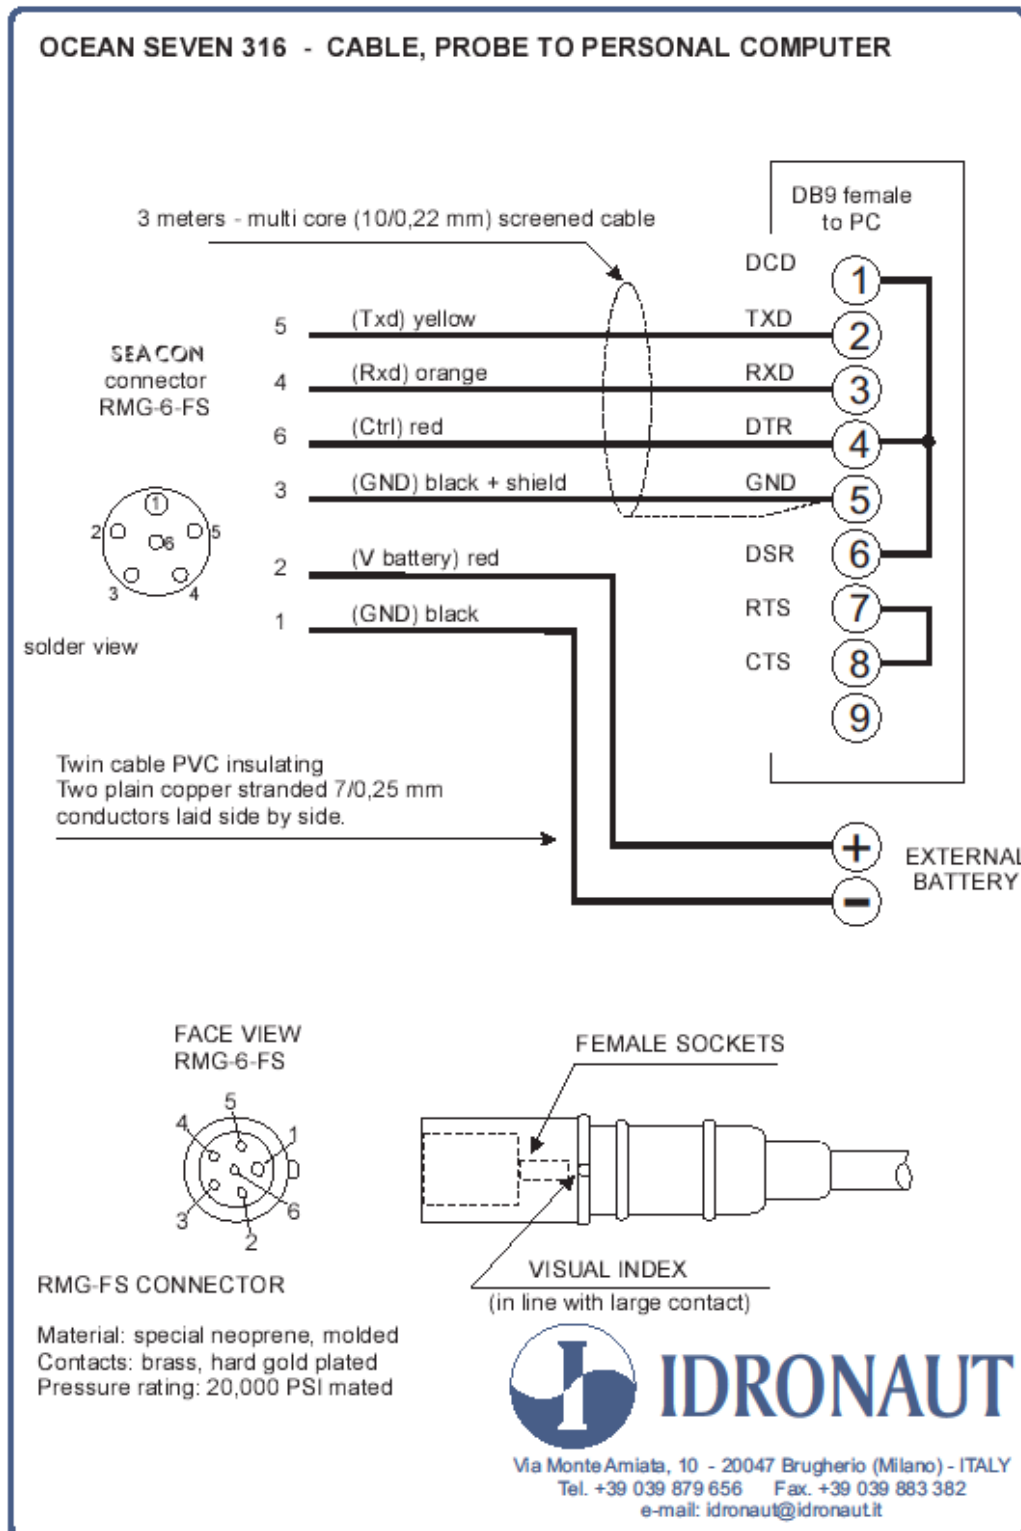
OCEAN SEVEN 316 - CABLE, PROBE TO PERSONAL COMPUTER

3 meters - multi core (10/0,22 mm) screened cable

DB9 female to PC

SEACON connector RMG-6-FS

5 (Txd) yellow TXD 2
4 (Rxd) orange RXD 3
6 (Ctrl) red DTR 4
3 (GND) black + shield GND 5
2 (V battery) red DSR 6
1 (GND) black RTS 7

DCD 1
CTS 8
9

1 2 6 5 3 4

solder view

Twin cable PVC insulating
Two plain copper stranded 7/0,25 mm
conductors laid side by side.

+
−
EXTERNAL BATTERY

FACE VIEW
RMG-6-FS

5 4 1 3 6 2

FEMALE SOCKETS

VISUAL INDEX
(in line with large contact)

RMG-FS CONNECTOR

Material: special neoprene, molded
Contacts: brass, hard gold plated
Pressure rating: 20,000 PSI mated

IDRONAUT

Via Monte Amiata, 10 - 20047 Brugherio (Milano) - ITALY
Tel. +39 039 879 656 Fax. +39 039 883 382
e-mail: idronaut@idronaut.it